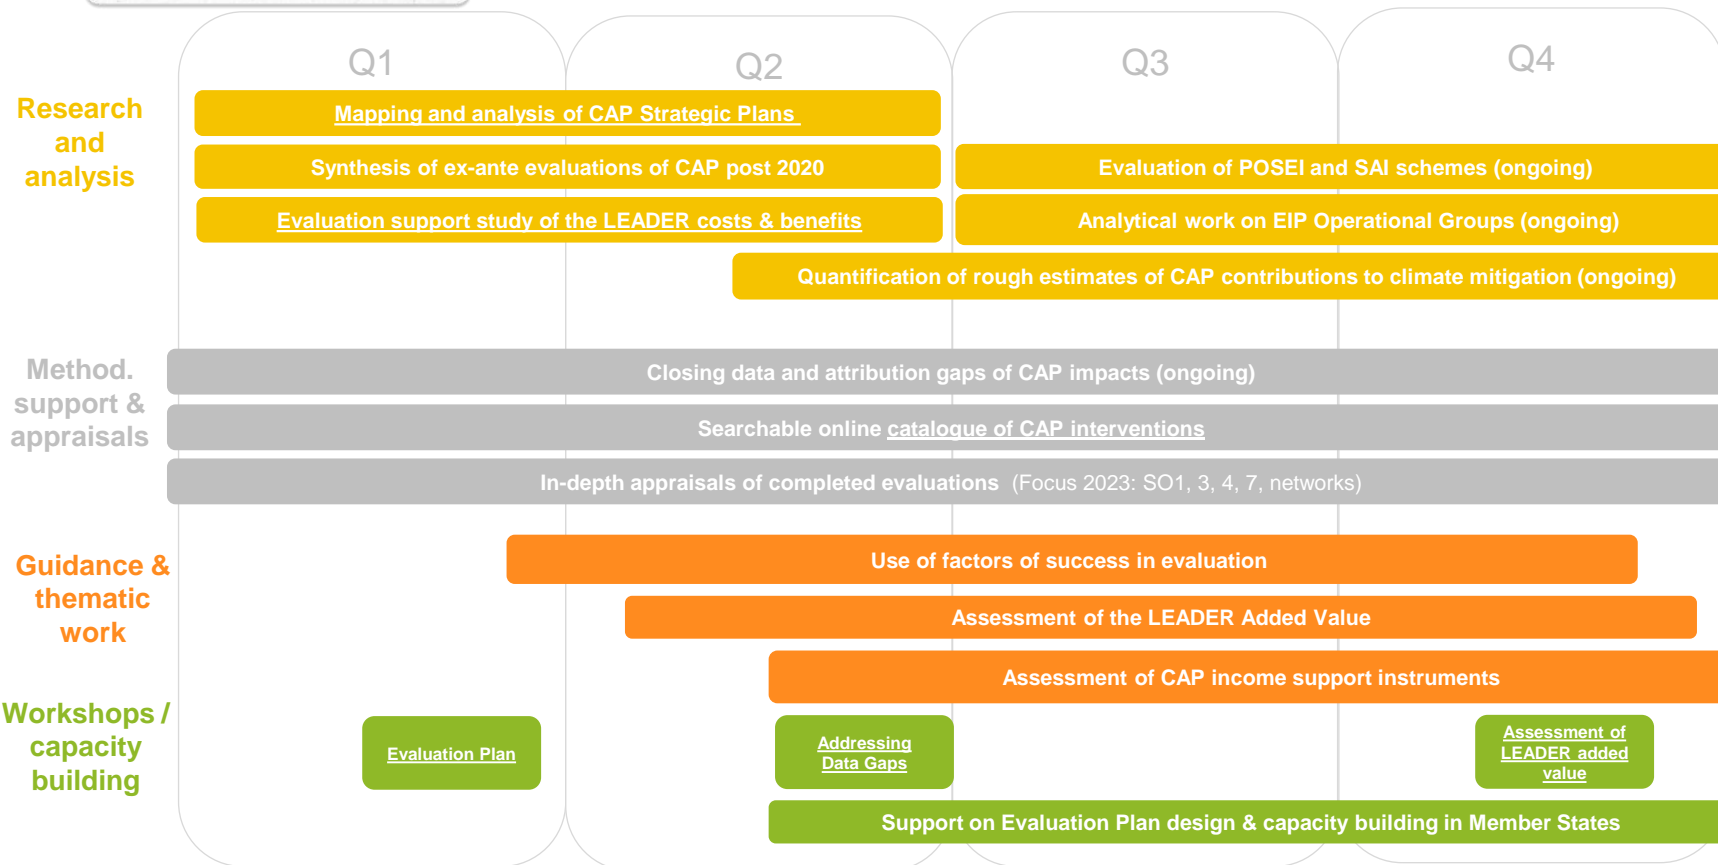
Q1

Q2

Q3

Q4

Research and analysis

Mapping and analysis of CAP Strategic Plans

Synthesis of ex-ante evaluations of CAP post 2020

Evaluation of POSEI and SAI schemes (ongoing)

Evaluation support study of the LEADER costs & benefits

Analytical work on EIP Operational Groups (ongoing)

Quantification of rough estimates of CAP contributions to climate mitigation (ongoing)

Method. support & appraisals

Closing data and attribution gaps of CAP impacts (ongoing)

Searchable online catalogue of CAP interventions

In-depth appraisals of completed evaluations (Focus 2023: SO1, 3, 4, 7, networks)

Guidance & thematic work

Use of factors of success in evaluation

Assessment of the LEADER Added Value

Assessment of CAP income support instruments

Workshops / capacity building

Evaluation Plan

Addressing Data Gaps

Assessment of LEADER added value

Support on Evaluation Plan design & capacity building in Member States